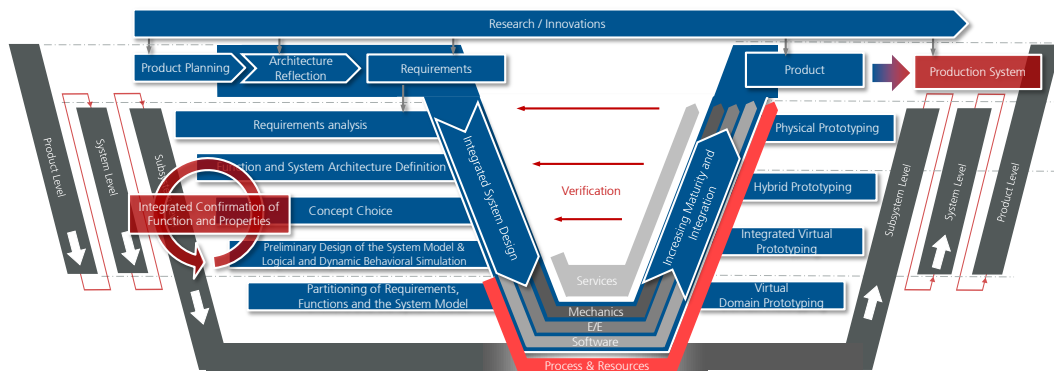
Research / Innovations

Product Planning

Architecture Reflection

Requirements

Product

Production System

Requirements analysis

Function and System Architecture Definition

Concept Choice

Integrated Confirmation of Function and Properties

Preliminary Design of the System Model & Logical and Dynamic Behavioral Simulation

Partitioning of Requirements, Functions and the System Model

Integrated System Design

Verification

Increasing Maturity and Integration

Physical Prototyping

Hybrid Prototyping

Integrated Virtual Prototyping

Virtual Domain Prototyping

Services

Mechanics

E/E

Software

Process & Resources

Product Level

System Level

Subsys

Subsystem Level

System Level

Product Level